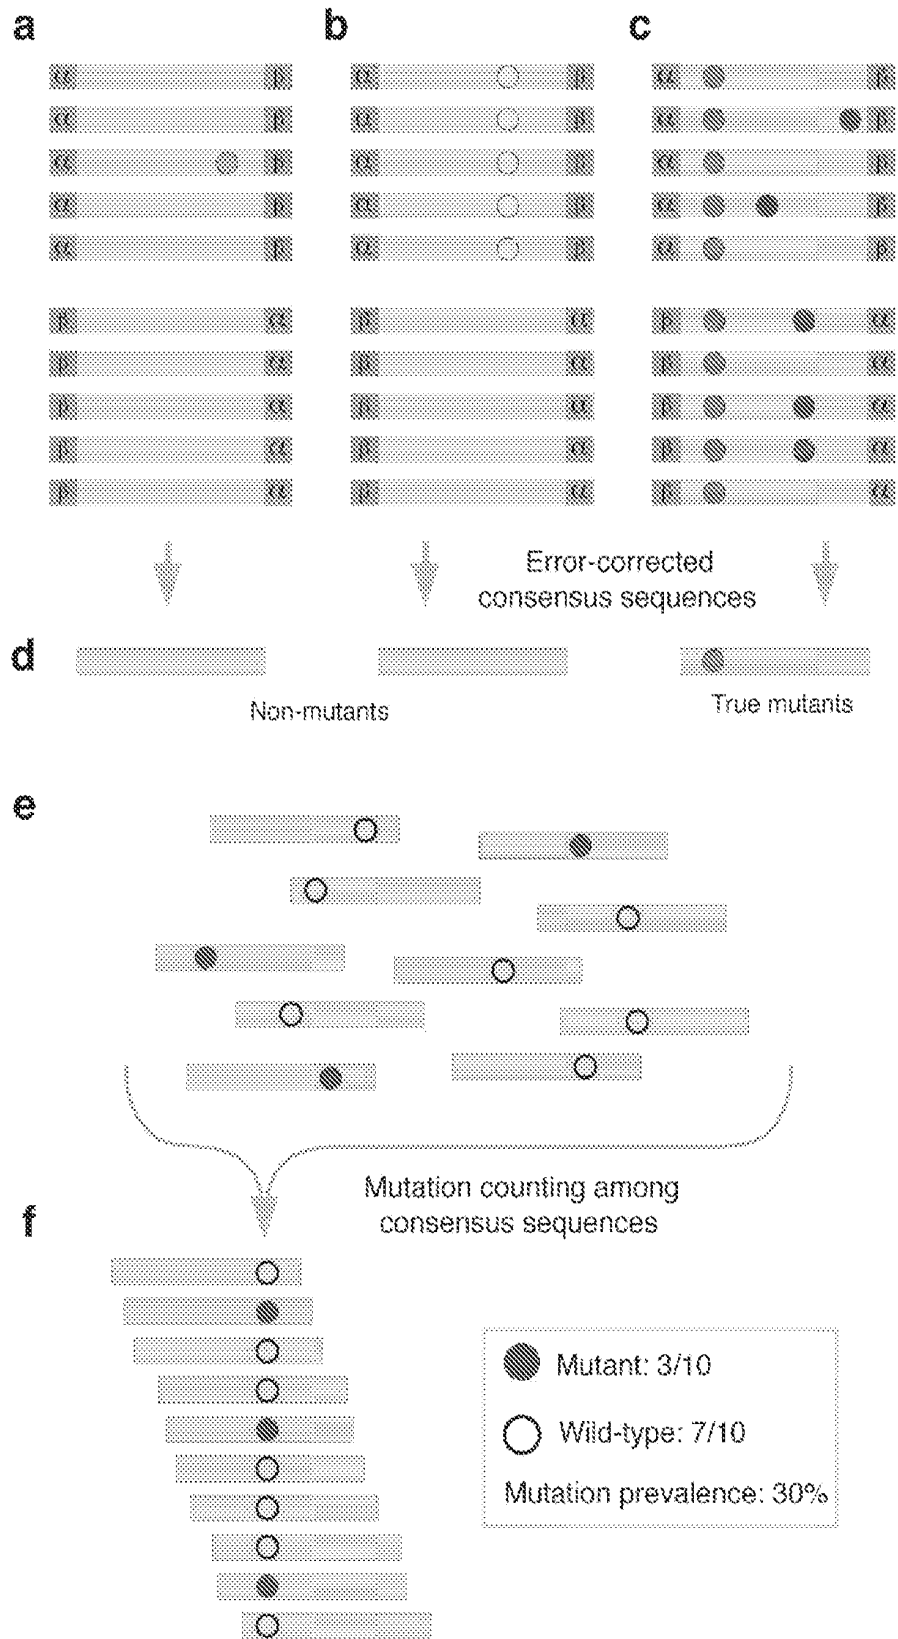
a b c

α β
α β
α β
α β
α β

β α
β α
β α
β α
β α

α β
α β
α β
α β
α β

β α
β α
β α
β α
β α

α β
α β
α β
α β
α β

β α
β α
β α
β α
β α

Error-corrected consensus sequences

d

Non-mutants

True mutants

e

Mutation counting among consensus sequences

f

Mutant: 3/10

Wild-type: 7/10

Mutation prevalence: 30%